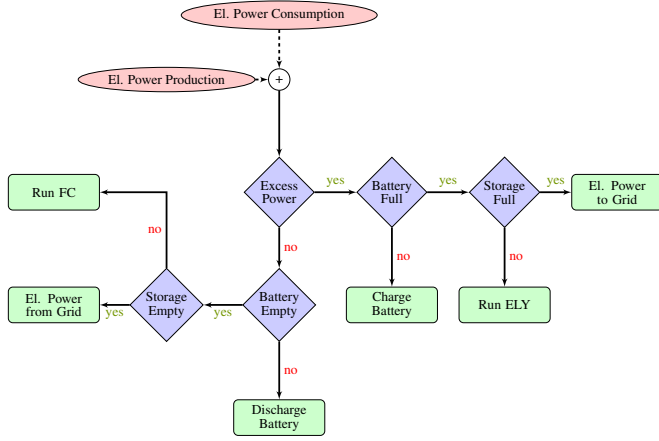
El. Power Consumption

El. Power Production

+

Excess Power

yes

Battery Full

yes

Storage Full

yes

El. Power to Grid

Run FC

no

no

no

no

Charge Battery

Run ELY

El. Power from Grid

yes

Storage Empty

yes

Battery Empty

no

Discharge Battery